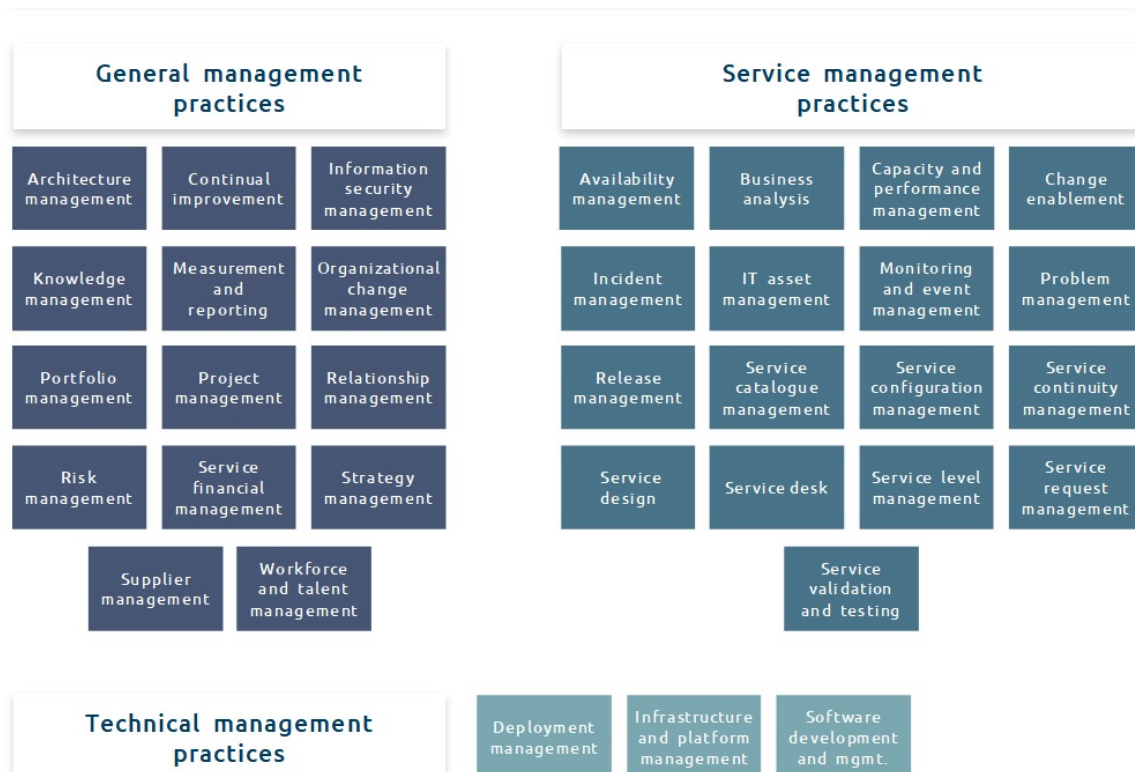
General management practices

Architecture management

Continual improvement

Information security management

Knowledge management

Measurement and reporting

Organizational change management

Portfolio management

Project management

Relationship management

Risk management

Service financial management

Strategy management

Supplier management

Workforce and talent management

Service management practices

Availability management

Business analysis

Capacity and performance management

Change enablement

Incident management

IT asset management

Monitoring and event management

Problem management

Release management

Service catalogue management

Service configuration management

Service continuity management

Service design

Service desk

Service level management

Service request management

Service validation and testing

Technical management practices

Deployment management

Infrastructure and platform management

Software development and mgmt.